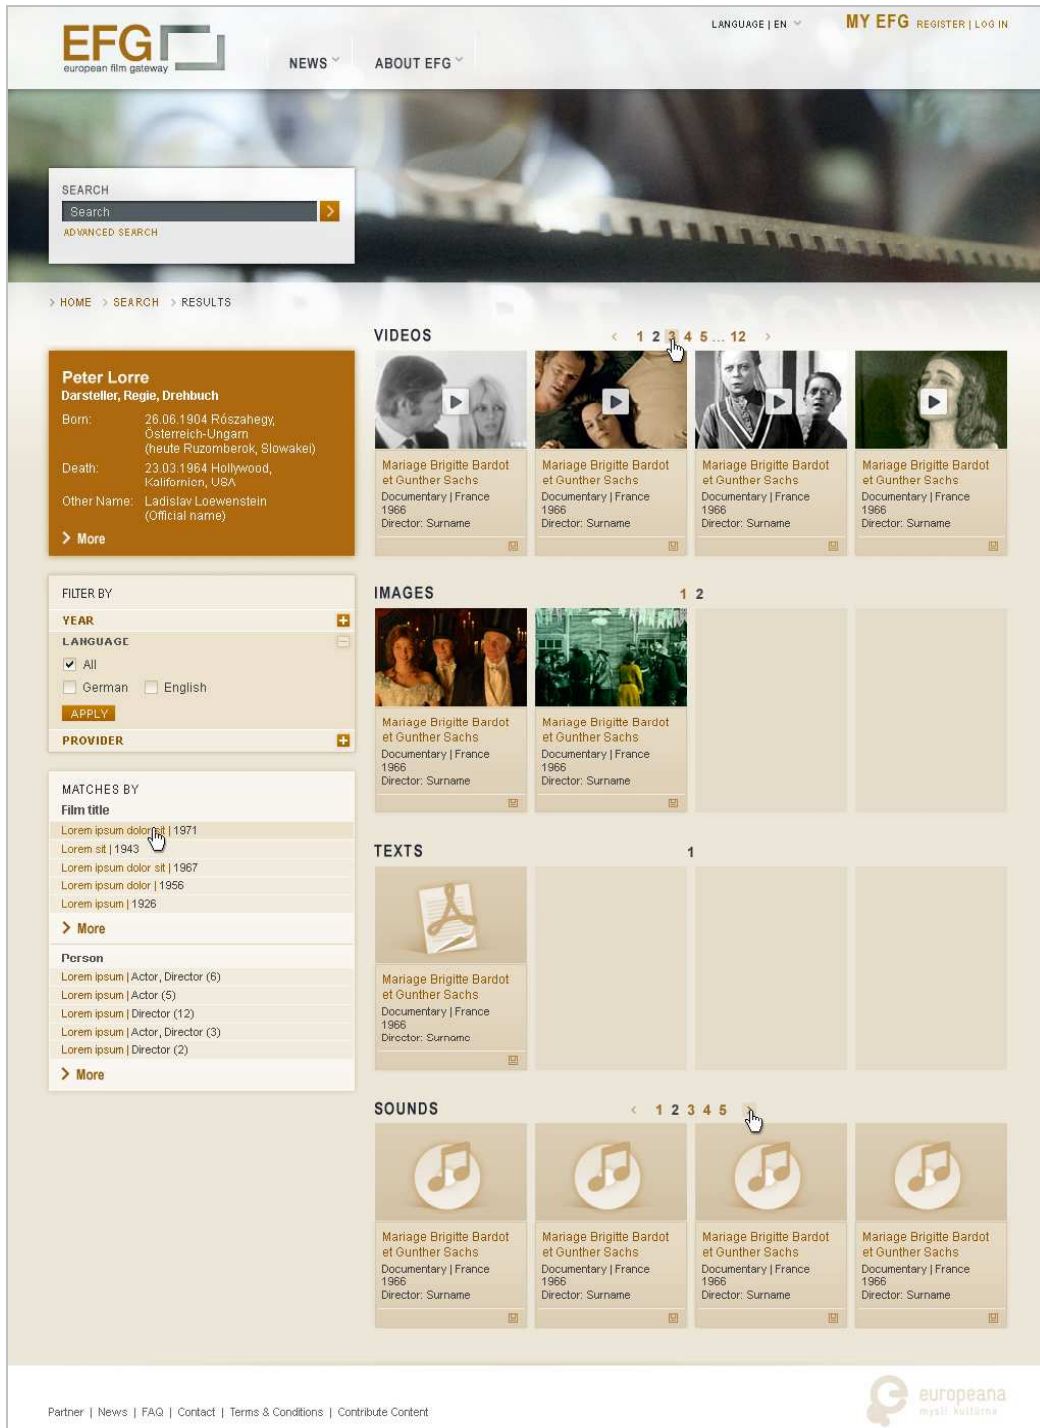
EFG
european film gateway

NEWS ABOUT EFG

LANGUAGE | EN

MY EFG REGISTER | LOG IN

SEARCH
Search
ADVANCED SEARCH

> HOME > SEARCH > RESULTS

Peter Lorre
Darsteller, Regie, Drehbuch
Born: 26.06.1904 Rószahegy, Österreich-Ungarn (heute Ruzomberok, Slowakei)
Death: 23.03.1964 Hollywood, Kalifornien, USA
Other Name: Ladislav Loewenstein (Official name)
> More

FILTER BY
YEAR
LANGUAGE
All
German English
APPLY
PROVIDER

MATCHES BY
Film title
Lorem ipsum dolor sit | 1971
Lorem sit | 1943
Lorem ipsum dolor sit | 1967
Lorem ipsum dolor | 1956
Lorem ipsum | 1926
> More

Person
Lorem ipsum | Actor, Director (6)
Lorem ipsum | Actor (5)
Lorem ipsum | Director (12)
Lorem ipsum | Actor, Director (3)
Lorem ipsum | Director (2)
> More

VIDEOS
‹ 1 2 3 4 5 ... 12 ›

Mariage Brigitte Bardot et Gunther Sachs
Documentary | France
1966
Director: Surname

Mariage Brigitte Bardot et Gunther Sachs
Documentary | France
1966
Director: Surname

Mariage Brigitte Bardot et Gunther Sachs
Documentary | France
1966
Director: Surname

Mariage Brigitte Bardot et Gunther Sachs
Documentary | France
1966
Director: Surname

IMAGES
1 2

Mariage Brigitte Bardot et Gunther Sachs
Documentary | France
1966
Director: Surname

Mariage Brigitte Bardot et Gunther Sachs
Documentary | France
1966
Director: Surname

TEXTS
1

Mariage Brigitte Bardot et Gunther Sachs
Documentary | France
1966
Director: Surname

SOUNDS
‹ 1 2 3 4 5 ›

Mariage Brigitte Bardot et Gunther Sachs
Documentary | France
1966
Director: Surname

Mariage Brigitte Bardot et Gunther Sachs
Documentary | France
1966
Director: Surname

Mariage Brigitte Bardot et Gunther Sachs
Documentary | France
1966
Director: Surname

Mariage Brigitte Bardot et Gunther Sachs
Documentary | France
1966
Director: Surname

Partner | News | FAQ | Contact | Terms & Conditions | Contribute Content

europeana
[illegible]